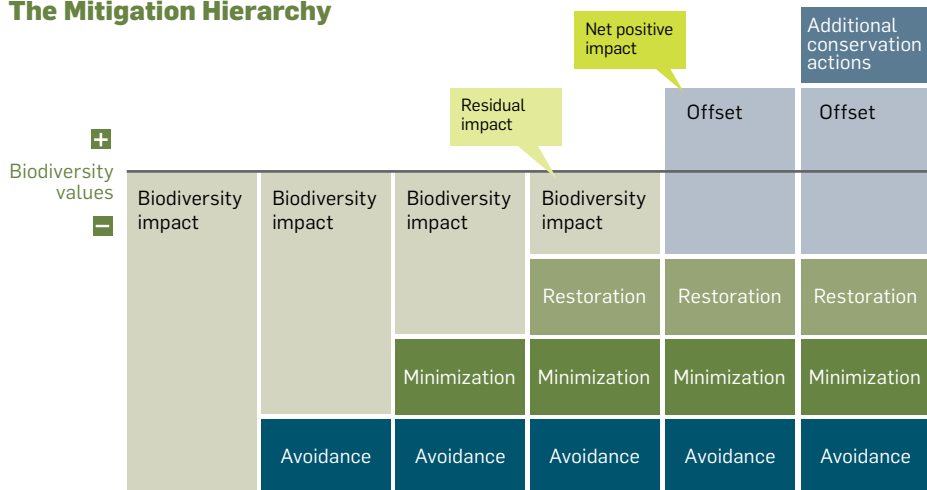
The Mitigation Hierarchy

Net positive impact

Additional conservation actions

Residual impact

Offset

Offset

+

Biodiversity values

−

Biodiversity impact

Biodiversity impact

Biodiversity impact

Biodiversity impact

Restoration

Restoration

Restoration

Minimization

Minimization

Minimization

Minimization

Avoidance

Avoidance

Avoidance

Avoidance

Avoidance